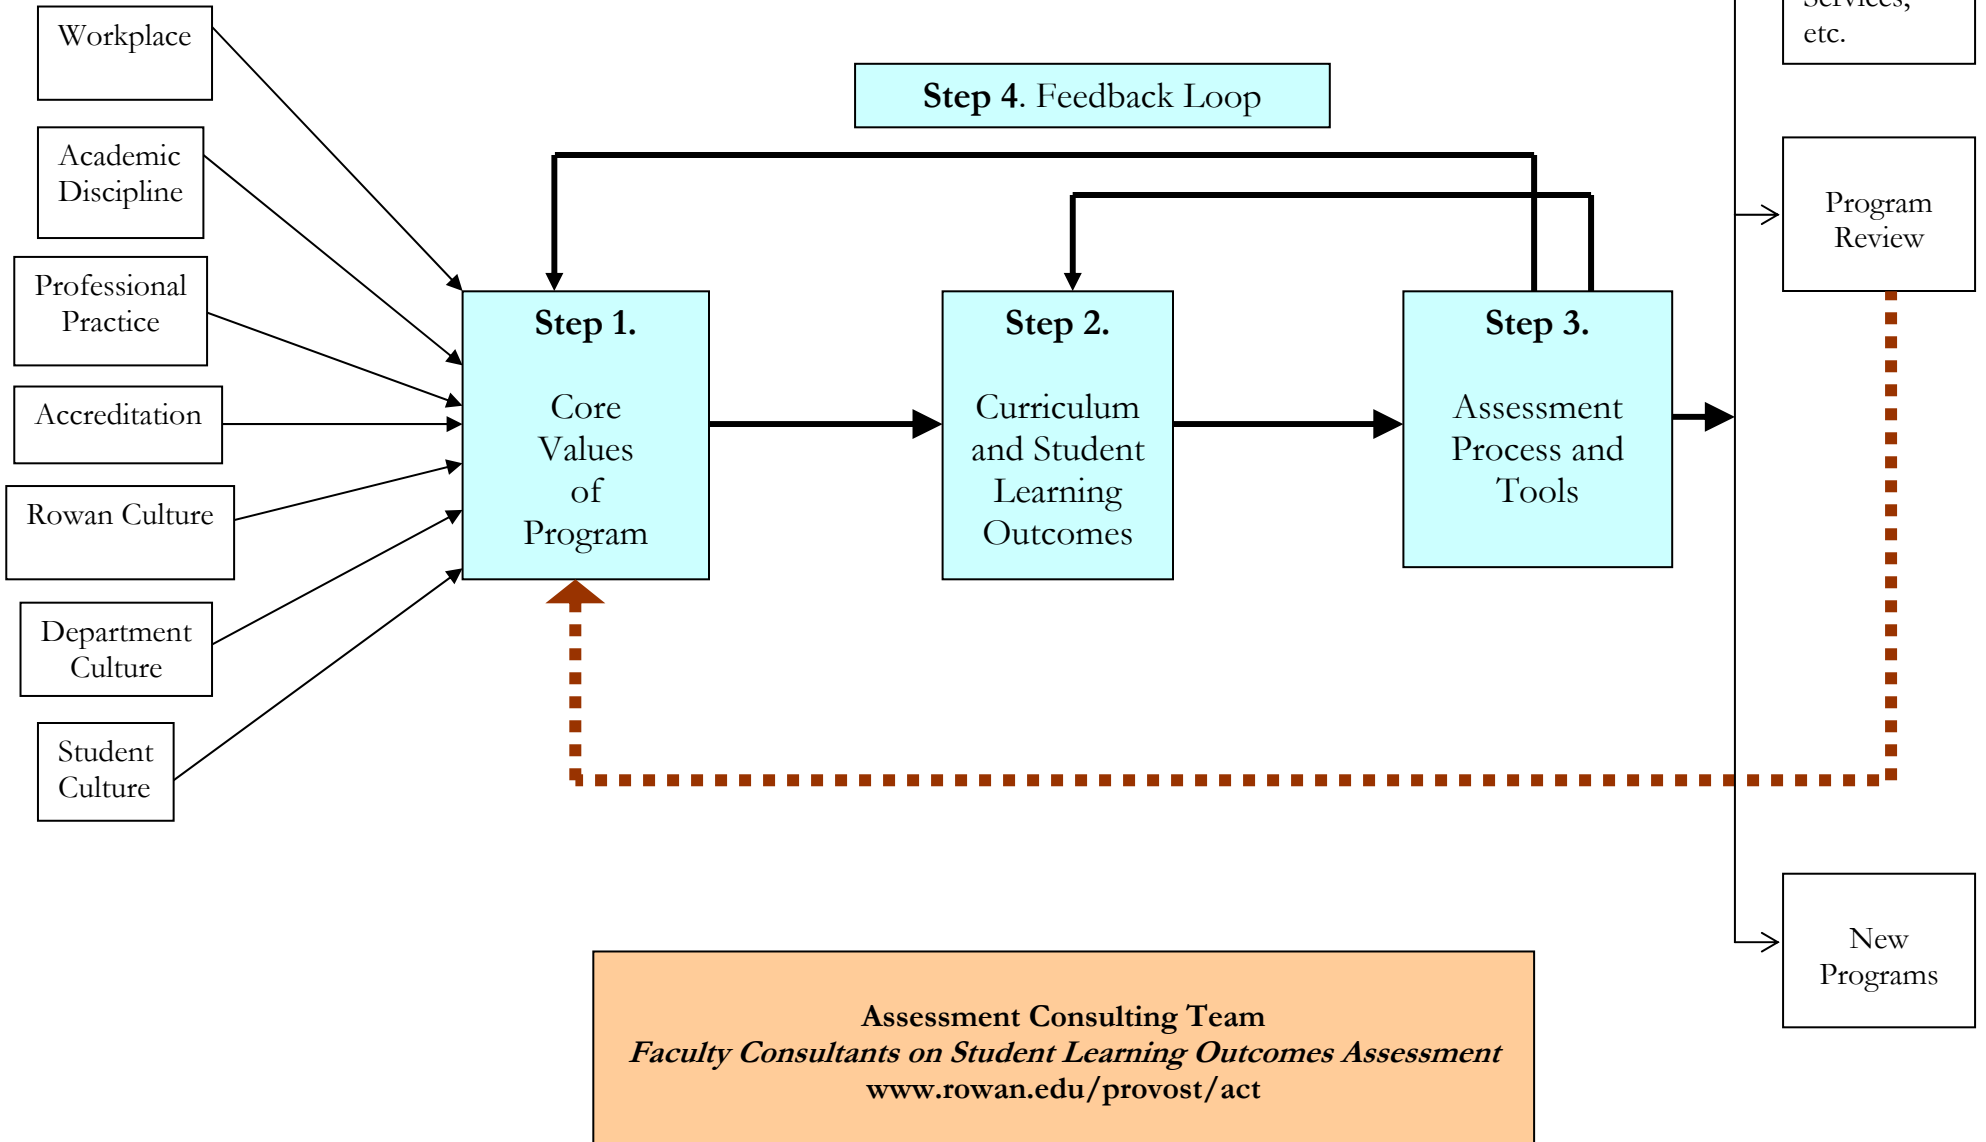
Workplace

Academic Discipline

Professional Practice

Accreditation

Rowan Culture

Department Culture

Student Culture

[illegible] etc.

Step 4. Feedback Loop

Step 1.

Core Values of Program

Step 2.

Curriculum and Student Learning Outcomes

Step 3.

Assessment Process and Tools

Program Review

New Programs

Assessment Consulting Team
*Faculty Consultants on Student Learning Outcomes Assessment*
www.rowan.edu/provost/act